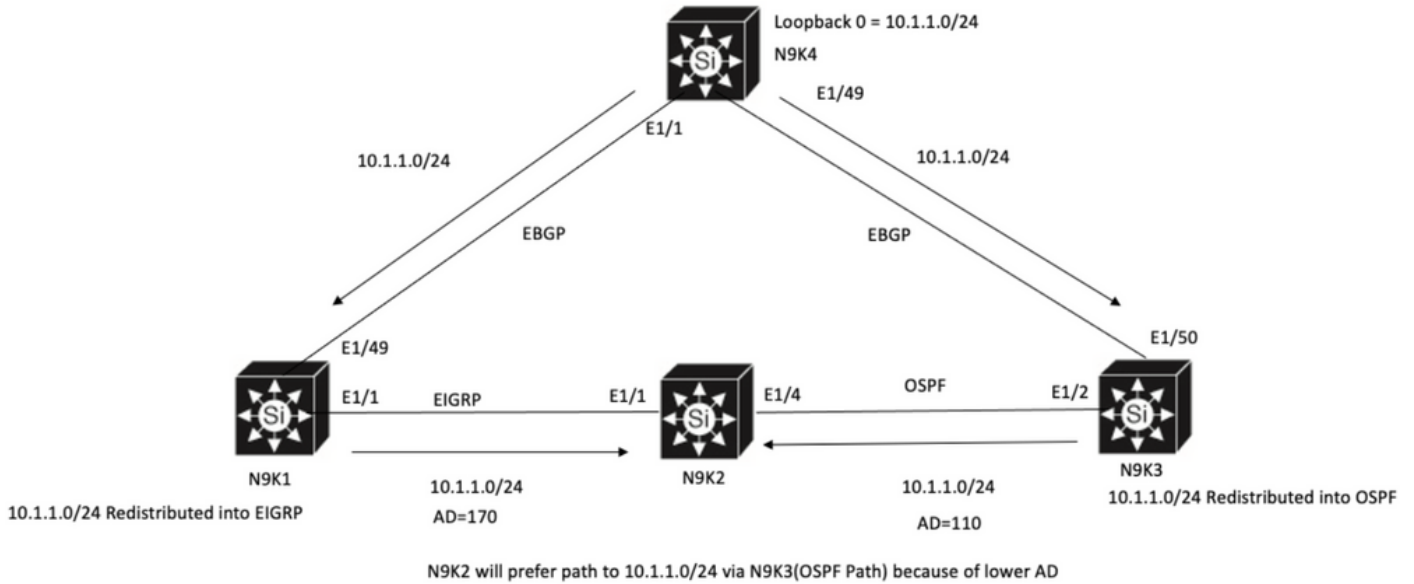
Loopback 0 = 10.1.1.0/24
N9K4

Si

E1/1

E1/49

10.1.1.0/24

10.1.1.0/24

EBGP

EBGP

E1/49

E1/50

Si

E1/1

EIGRP

E1/1

Si

E1/4

OSPF

E1/2

Si

N9K1

N9K2

N9K3

10.1.1.0/24 Redistributed into EIGRP

10.1.1.0/24
AD=170

10.1.1.0/24
AD=110

10.1.1.0/24 Redistributed into OSPF

N9K2 will prefer path to 10.1.1.0/24 via N9K3(OSPF Path) because of lower AD